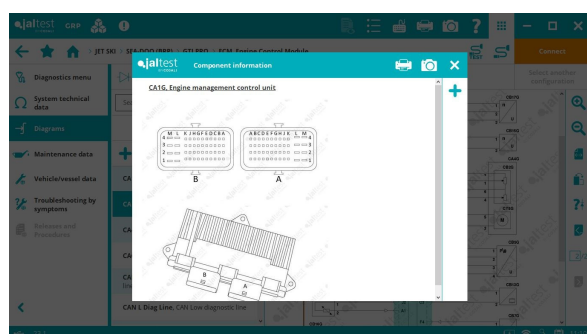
jaltest CGP

JET SKI > SEA-DOO (BRP) > GTI PRO > ECM, Engine Control Module

Connect

Diagnostics menu

System technical data

Diagrams

Maintenance data

Vehicle/vessel data

Troubleshooting by symptoms

Estimation and Procedures

jaltest
Component information

CA1G, Engine management control unit

M L K J H G F E D C B A
4
3
2
1

A B C D E F G H J K L M
4
3
2
1

B

A

B

A

CAN L Diag Line, CAN Line diagnostic line

Select another configuration